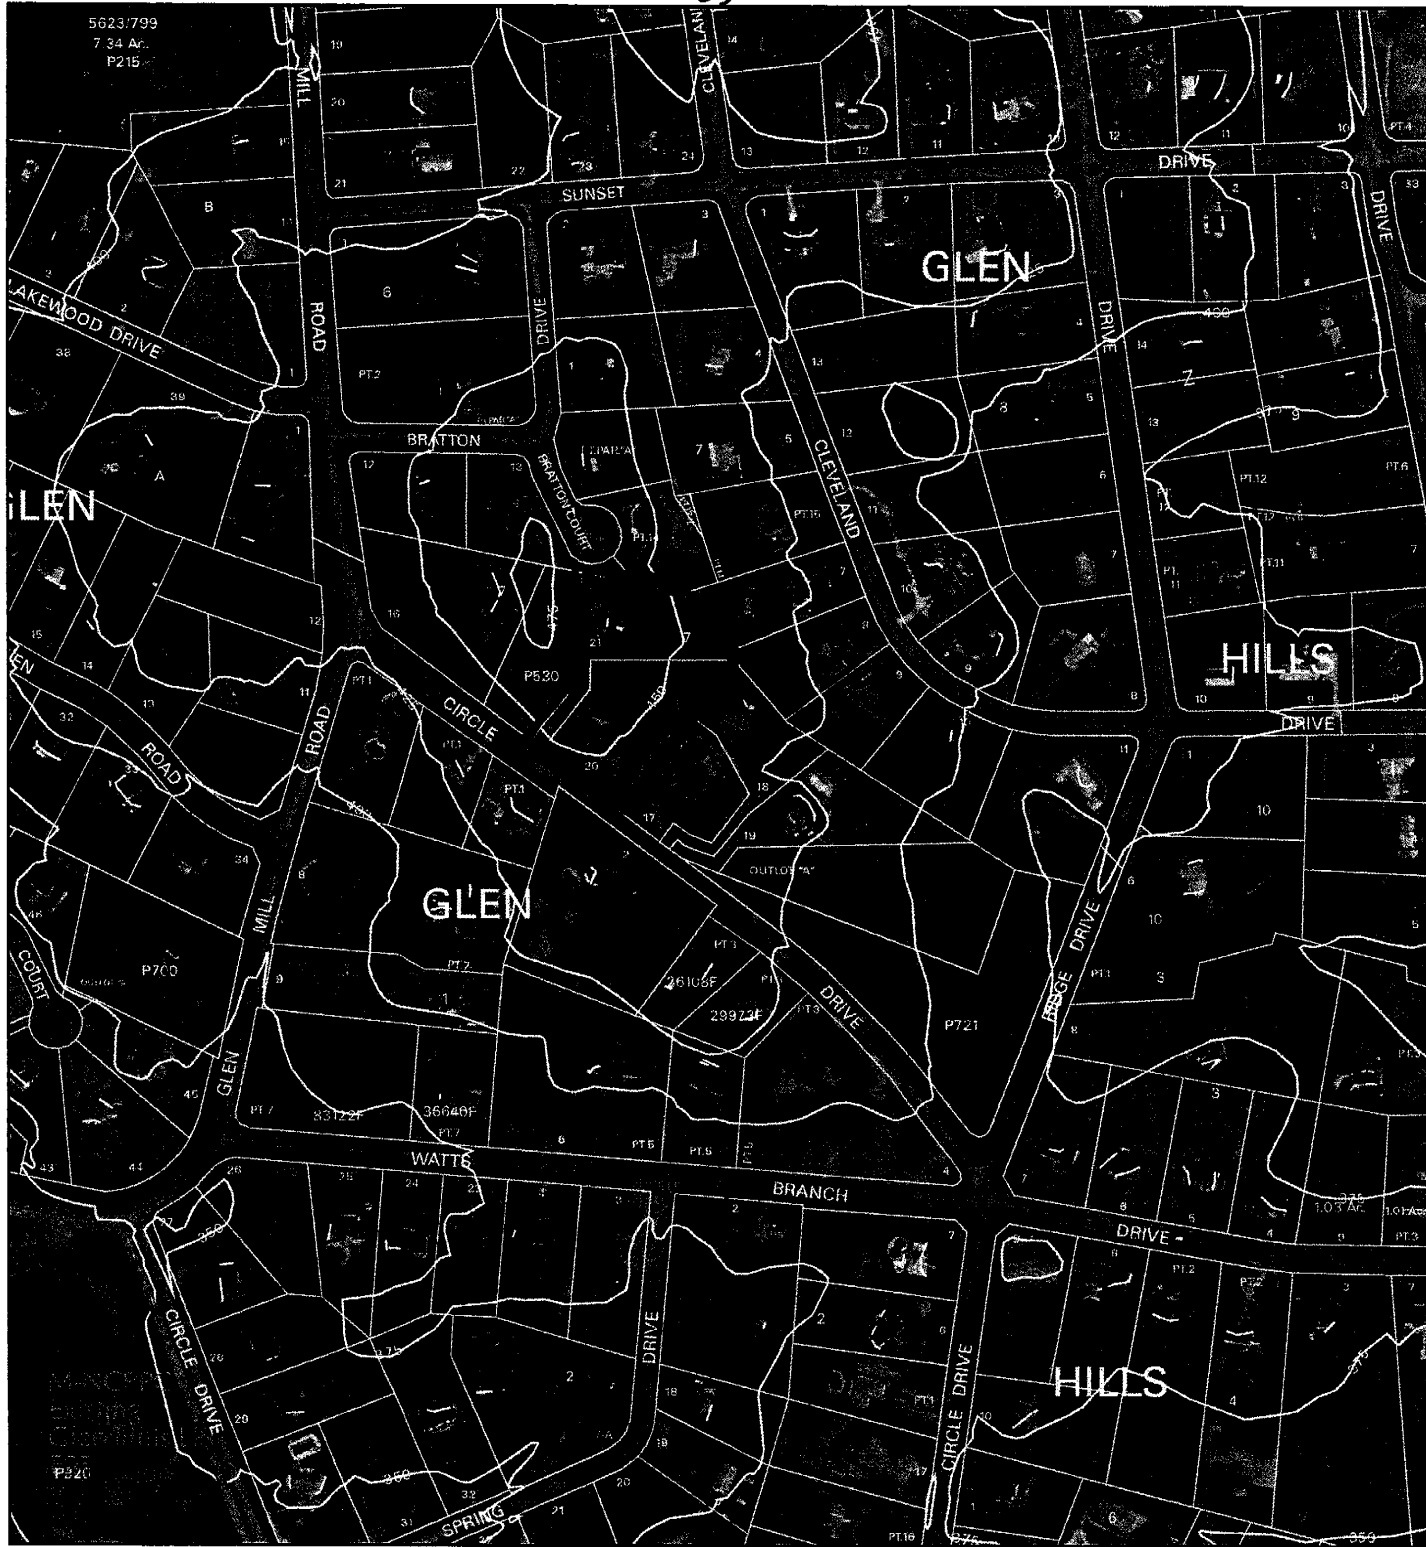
5623/799
7.34 Ac.
P215

MILL ROAD
SUNSET
CLEVELAND
DRIVE
GLEN
DRIVE
LAKEWOOD DRIVE
DRIVE
BRATTON
BRATTON COURT
CLEVELAND
GLEN
HILLS
DRIVE
P530
CIRCLE
ROAD
ROAD
GLEN
MILL
OUTLOT "A"
P700
COURT
26108F
29973F
DRIVE
P721
RIDGE DRIVE
GLEN
83122F
36640F
WATTS
BRANCH
DRIVE
1.03 Ac.
CIRCLE DRIVE
DRIVE
CIRCLE DRIVE
HILLS
P320
SPRING